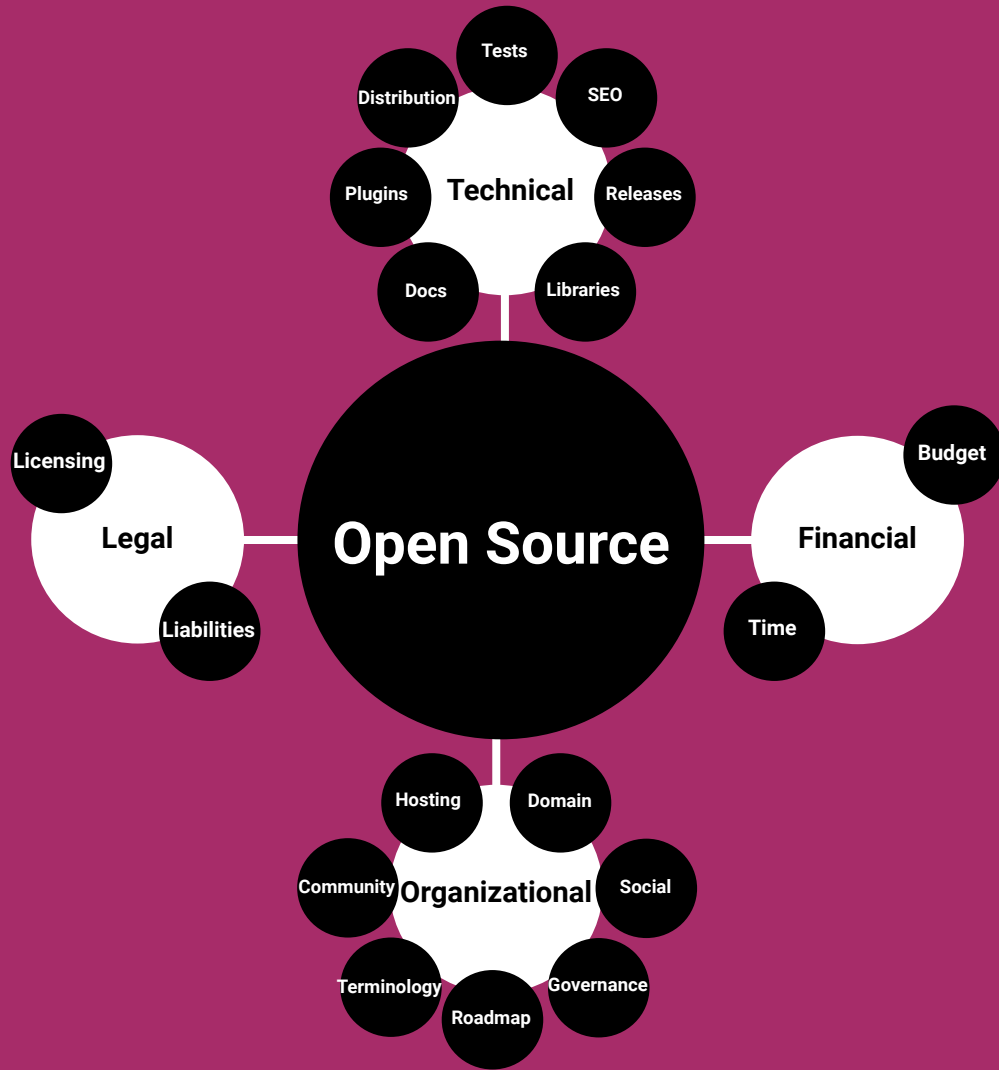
Tests
Distribution
SEO
Technical
Plugins
Releases
Docs
Libraries
Licensing
Legal
Liabilities
Open Source
Budget
Financial
Time
Hosting
Domain
Community
Organizational
Social
Terminology
Governance
Roadmap